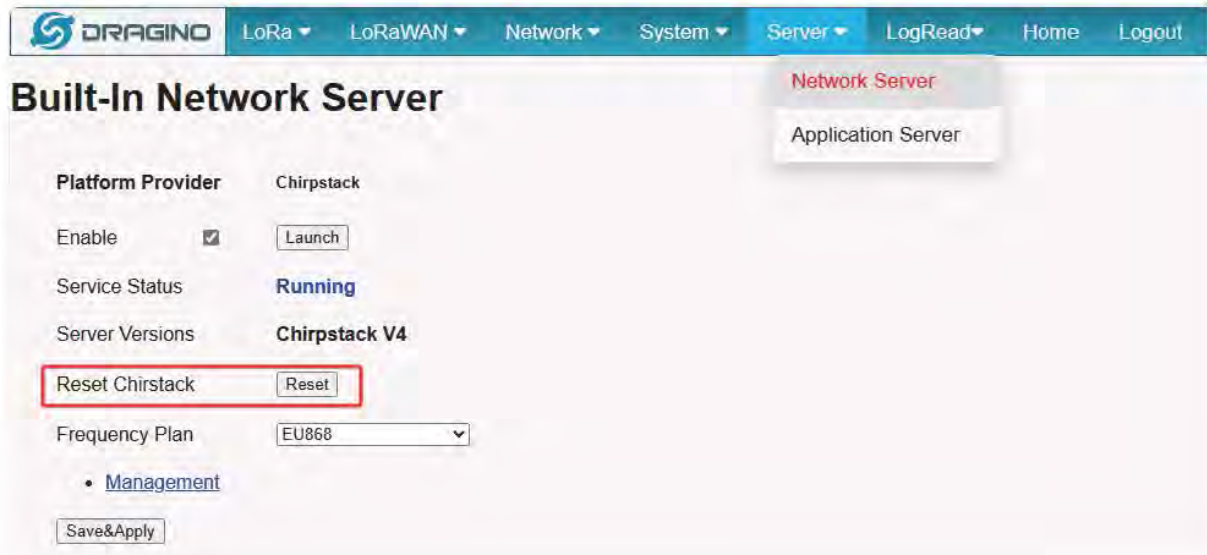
DRAGINO LoRa ▾ LoRaWAN ▾ Network ▾ System ▾ Server ▾ LogRead▾ Home Logout

Network Server
Application Server

Built-In Network Server

Platform Provider Chirpstack

Enable Launch

Service Status Running

Server Versions Chirpstack V4

Reset Chirstack Reset

Frequency Plan EU868

• Management

Save&Apply